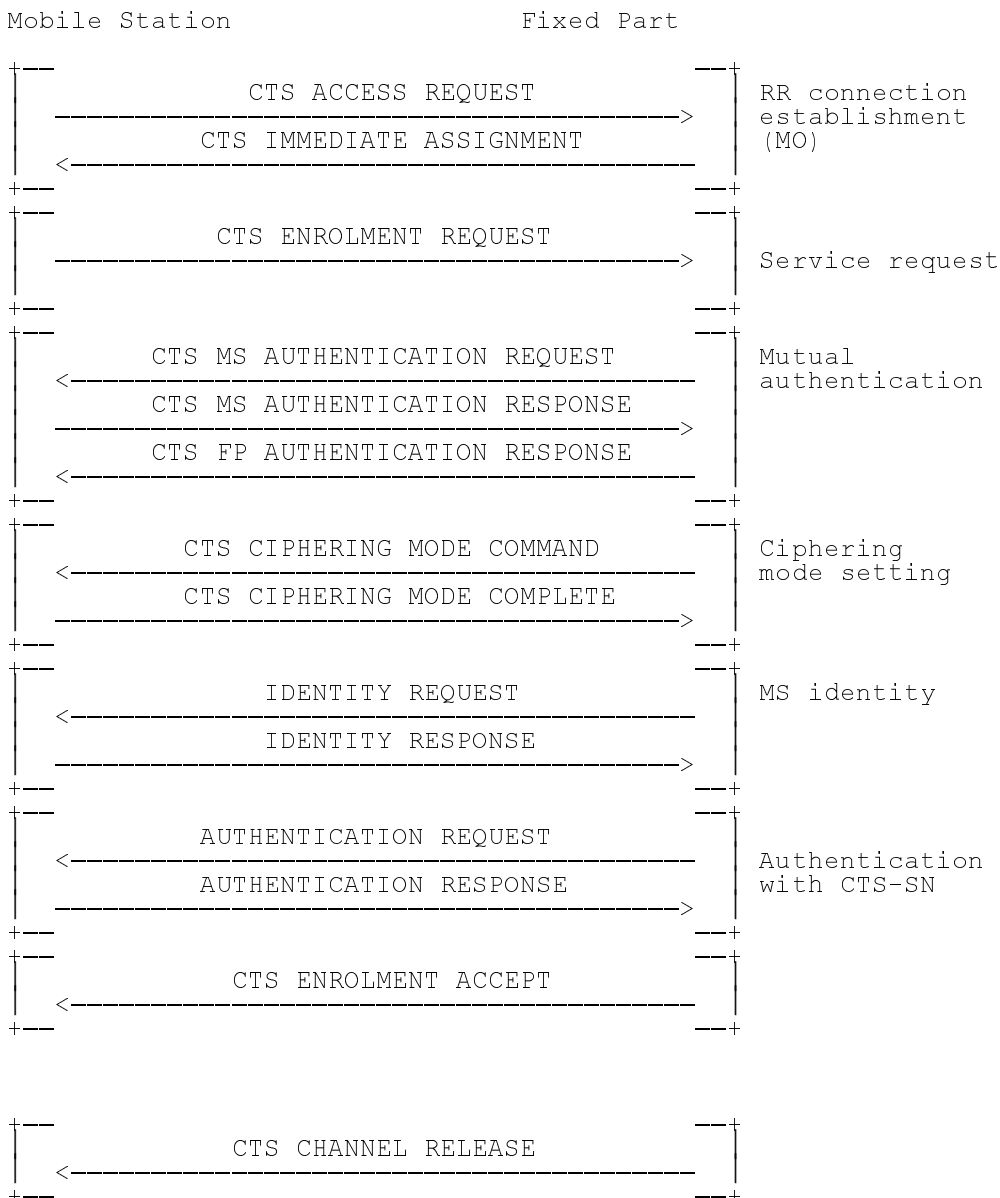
Mobile Station Fixed Part

CTS ACCESS REQUEST

CTS IMMEDIATE ASSIGNMENT

RR connection establishment (MO)

CTS ENROLMENT REQUEST

Service request

CTS MS AUTHENTICATION REQUEST

CTS MS AUTHENTICATION RESPONSE

CTS FP AUTHENTICATION RESPONSE

Mutual authentication

CTS CIPHERING MODE COMMAND

CTS CIPHERING MODE COMPLETE

Ciphering mode setting

IDENTITY REQUEST

IDENTITY RESPONSE

MS identity

AUTHENTICATION REQUEST

AUTHENTICATION RESPONSE

Authentication with CTS-SN

CTS ENROLMENT ACCEPT

CTS CHANNEL RELEASE